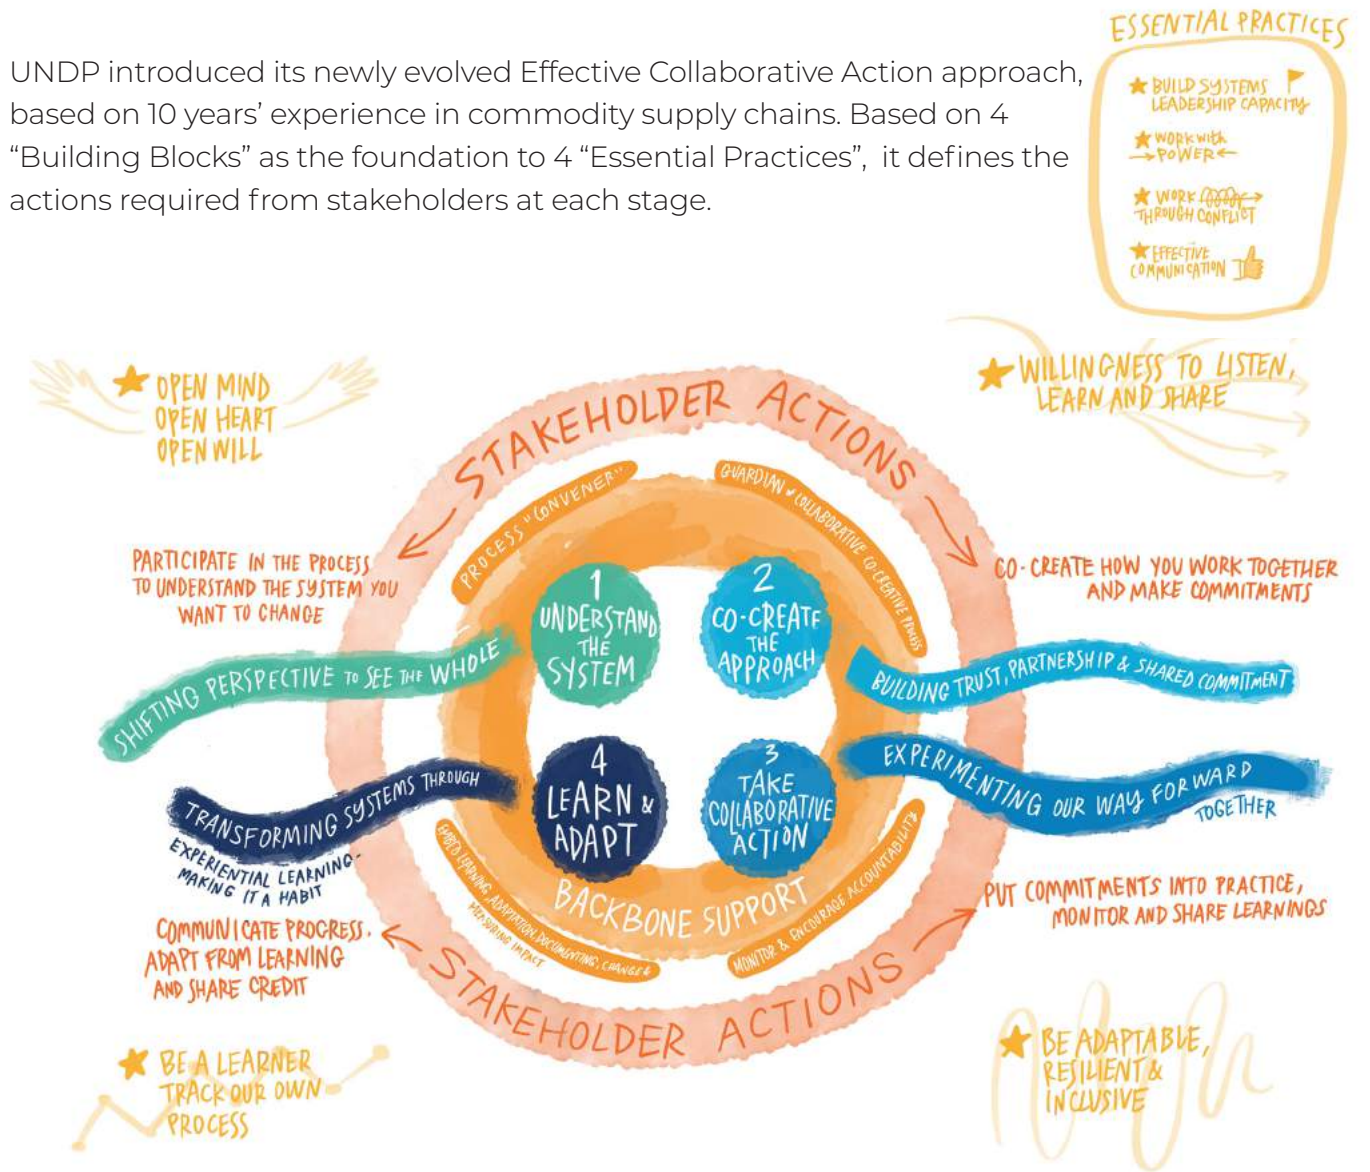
UNDP introduced its newly evolved Effective Collaborative Action approach, based on 10 years' experience in commodity supply chains. Based on 4 "Building Blocks" as the foundation to 4 "Essential Practices", it defines the actions required from stakeholders at each stage.

ESSENTIAL PRACTICES
BUILD SYSTEMS LEADERSHIP CAPACITY
WORK WITH POWER
WORK THROUGH CONFLICT
EFFECTIVE COMMUNICATION

OPEN MIND
OPEN HEART
OPEN WILL

WILLINGNESS TO LISTEN, LEARN AND SHARE

STAKEHOLDER ACTIONS

PROCESS "CONVENER"

GUARDIAN of COLLABORATIVE CO-CREATIVE PROCESS

PARTICIPATE IN THE PROCESS TO UNDERSTAND THE SYSTEM YOU WANT TO CHANGE

CO-CREATE HOW YOU WORK TOGETHER AND MAKE COMMITMENTS

1 UNDERSTAND THE SYSTEM

2 CO-CREATE THE APPROACH

SHIFTING PERSPECTIVE TO SEE THE WHOLE

BUILDING TRUST, PARTNERSHIP & SHARED COMMITMENT

4 LEARN & ADAPT

3 TAKE COLLABORATIVE ACTION

TRANSFORMING SYSTEMS THROUGH EXPERIENTIAL LEARNING- MAKING IT A HABIT

EXPERIMENTING OUR WAY FORWARD TOGETHER

HABITS LEARNING, ADAPTATION, DOCUMENTING CHANGE & MEASURING IMPACT

MONITOR & ENCOURAGE ACCOUNTABILITY

BACKBONE SUPPORT

COMMUNICATE PROGRESS, ADAPT FROM LEARNING AND SHARE CREDIT

PUT COMMITMENTS INTO PRACTICE, MONITOR AND SHARE LEARNINGS

STAKEHOLDER ACTIONS

BE A LEARNER TRACK OUR OWN PROCESS

BE ADAPTABLE, RESILIENT & INCLUSIVE